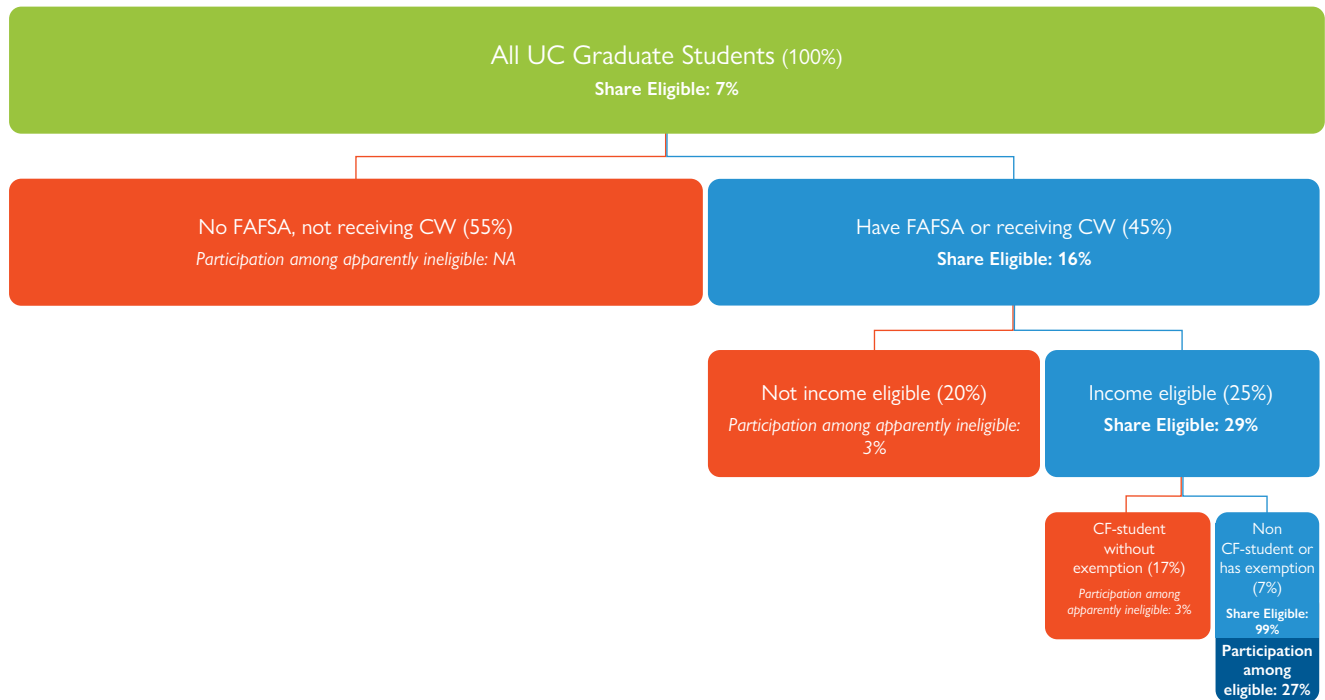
All UC Graduate Students (100%)
Share Eligible: 7%

No FAFSA, not receiving CW (55%)
Participation among apparently ineligible: NA

Have FAFSA or receiving CW (45%)
Share Eligible: 16%

Not income eligible (20%)
Participation among apparently ineligible: 3%

Income eligible (25%)
Share Eligible: 29%

CF-student without exemption (17%)
Participation among apparently ineligible: 3%

Non CF-student or has exemption (7%)
Share Eligible: 99%
Participation among eligible: 27%